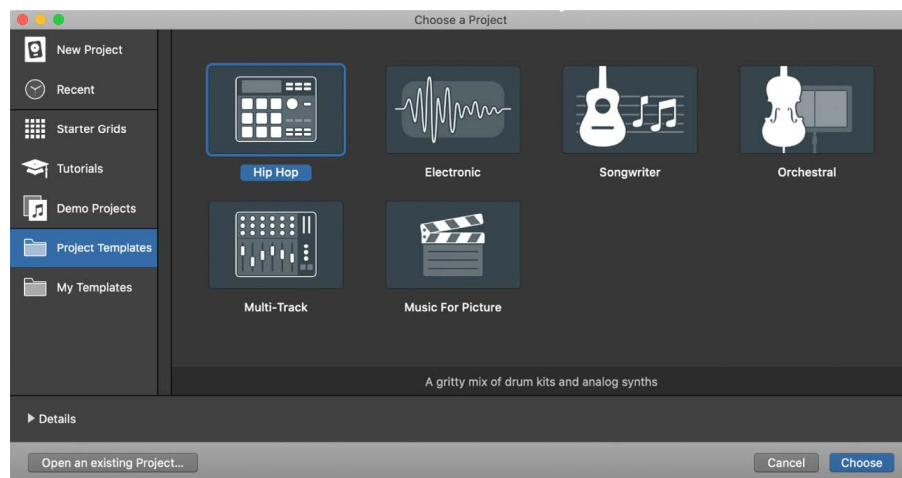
Choose a Project

New Project
Recent
Starter Grids
Tutorials
Demo Projects
Project Templates
My Templates

Hip Hop
Electronic
Songwriter
Orchestral
Multi-Track
Music For Picture

A gritty mix of drum kits and analog synths

▶ Details

Open an existing Project...
Cancel
Choose